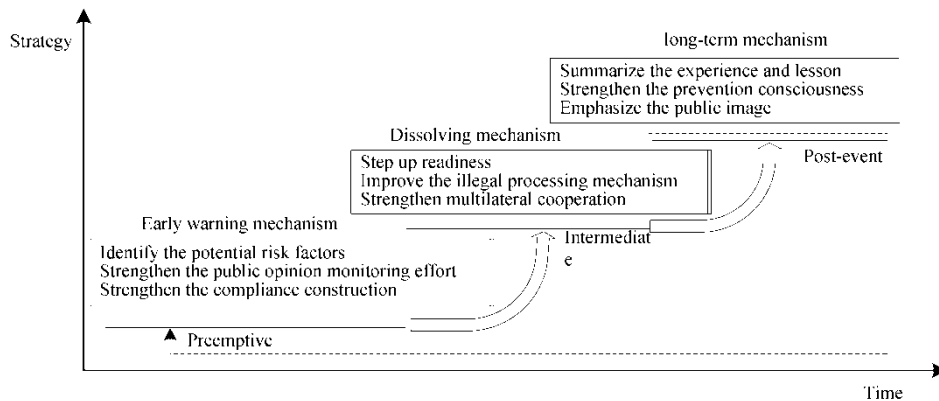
Strategy

long-term mechanism

Summarize the experience and lesson
Strengthen the prevention consciousness
Emphasize the public image

Dissolving mechanism

Step up readiness
Improve the illegal processing mechanism
Strengthen multilateral cooperation

Post-event

Early warning mechanism

Identify the potential risk factors
Strengthen the public opinion monitoring effort
Strengthen the compliance construction

Intermediate

Preemptive

Time